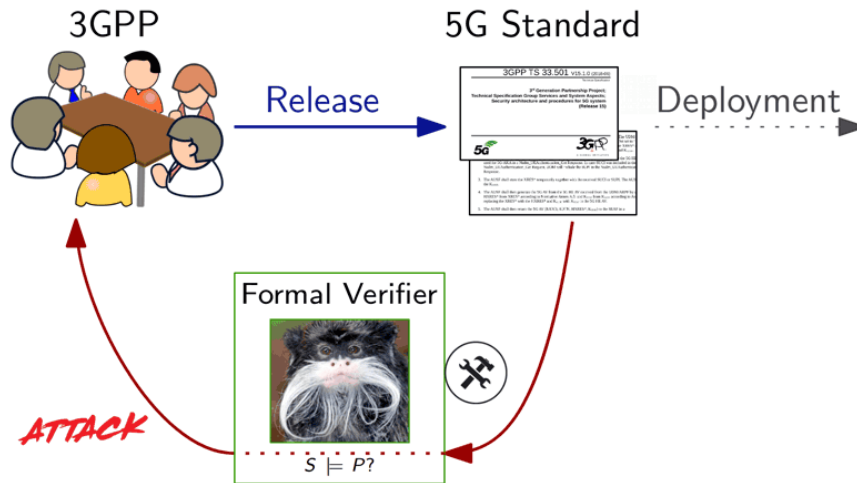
3GPP

5G Standard

Release

Deployment

3GPP TS 33.501 V15.1.0 (2018-06)

3rd Generation Partnership Project;
Technical Specification Group Services and System Aspects;
Security architecture and procedures for 5G system
(Release 15)

5G

3GPP

Formal Verifier

ATTACK

$S \models P$?